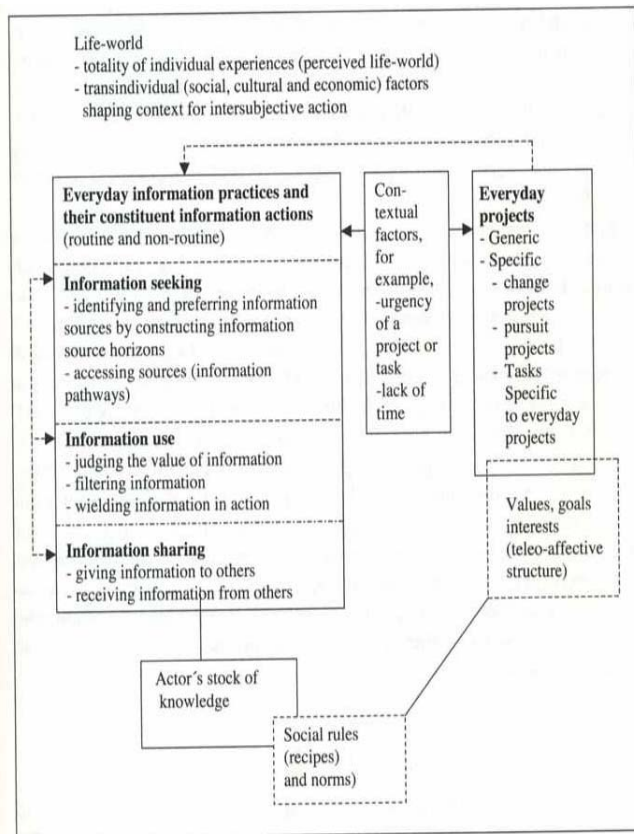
Life-world
- totality of individual experiences (perceived life-world)
- transindividual (social, cultural and economic) factors shaping context for intersubjective action

Everyday information practices and their constituent information actions (routine and non-routine)

Information seeking
- identifying and preferring information sources by constructing information source horizons
- accessing sources (information pathways)

Information use
- judging the value of information
- filtering information
- wielding information in action

Information sharing
- giving information to others
- receiving information from others

Contextual factors, for example, -urgency of a project or task -lack of time

Everyday projects
- Generic
- Specific
- change projects
- pursuit projects
- Tasks Specific to everyday projects

Values, goals interests (teleo-affective structure)

Actor´s stock of knowledge

Social rules (recipes) and norms)